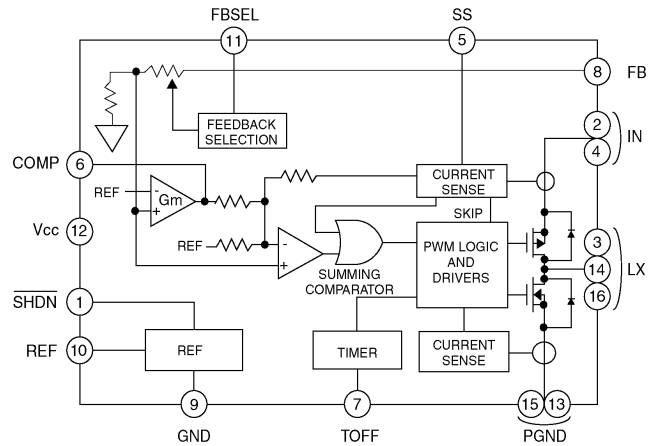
FBSEL
11
SS
5
8
FB
FEEDBACK SELECTION
2
4
IN
COMP
6
CURRENT SENSE
REF
-
+
Gm
SKIP
Vcc
12
REF
-
+
PWM LOGIC AND DRIVERS
3
14
16
LX
SUMMING COMPARATOR
$\overline{SHDN}$
1
REF
10
REF
TIMER
CURRENT SENSE
9
7
15
13
GND
TOFF
PGND